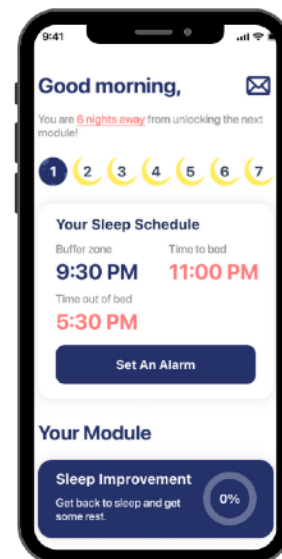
9:41

Good morning,

You are 6 nights away from unlocking the next module!

1 2 3 4 5 6 7

Your Sleep Schedule

Buffer zone
9:30 PM

Time to bed
11:00 PM

Time out of bed
5:30 PM

Set An Alarm

Your Module

Sleep Improvement
Get back to sleep and get some rest.

0%